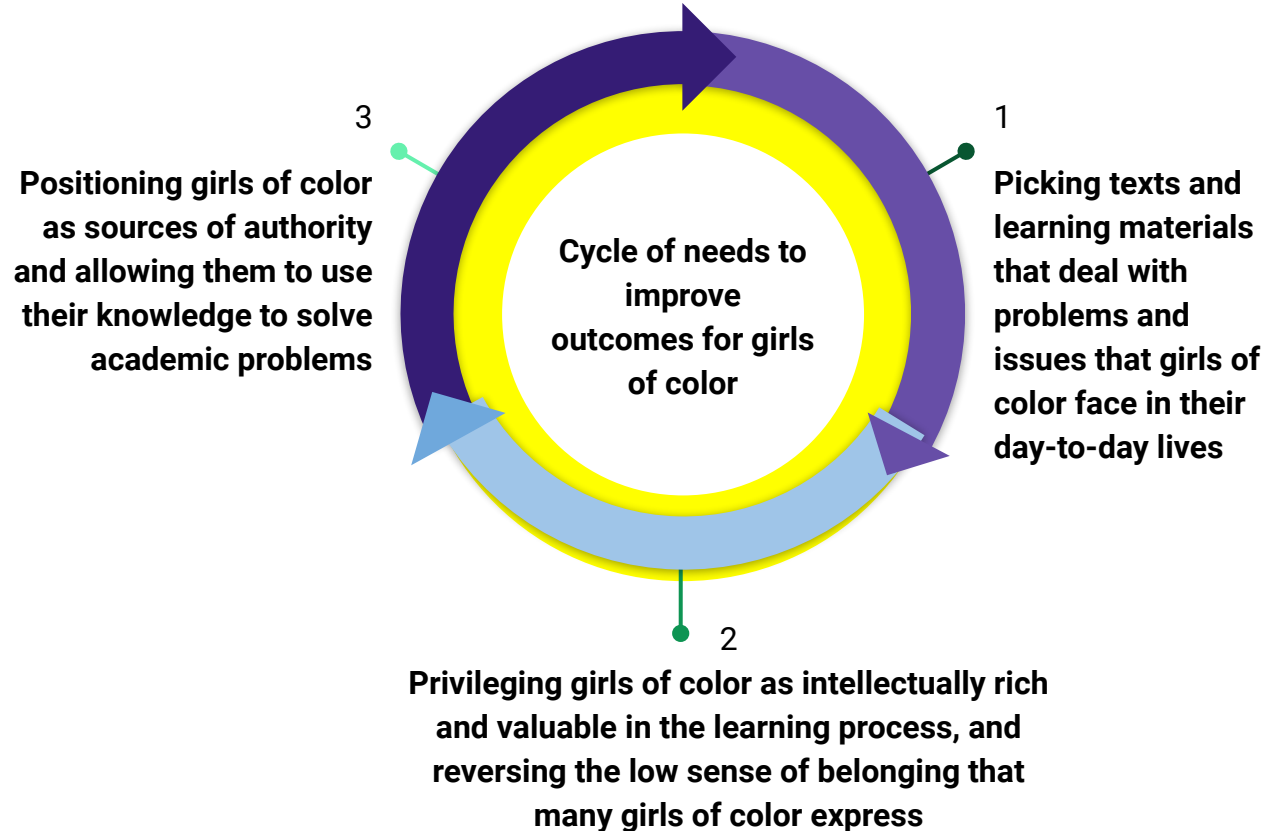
Cycle of needs to improve outcomes for girls of color

1

Picking texts and learning materials that deal with problems and issues that girls of color face in their day-to-day lives

2

Privileging girls of color as intellectually rich and valuable in the learning process, and reversing the low sense of belonging that many girls of color express

3

Positioning girls of color as sources of authority and allowing them to use their knowledge to solve academic problems